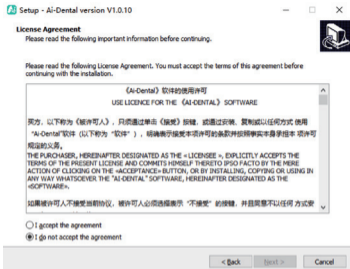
Setup - Ai-Dental version V1.0.10

License Agreement
Please read the following important information before continuing.

Please read the following License Agreement. You must accept the terms of this agreement before continuing with the installation.

《Ai-DENTAL》软件的使用许可
USE LICENCE FOR THE 《Ai-DENTAL》 SOFTWARE

买方，以下称为《被许可人》，只须通过单击《接受》按钮，或通过安装、复制或以任何方式使用 "Ai-Dental"软件（以下称为 "软件"），明确表示接受本项许可的条款并按照事实本身承担本项许可规定的义务。
THE PURCHASER, HEREINAFTER DESIGNATED AS THE « LICENSEE », EXPLICITLY ACCEPTS THE TERMS OF THE PRESENT LICENSE AND COMMITS HIMSELF THERETO IPSO FACTO BY THE MERE ACTION OF CLICKING ON THE «ACCEPTANCE» BUTTON, OR BY INSTALLING, COPYING OR USING IN ANY WAY WHATSOEVER THE "AI-DENTAL" SOFTWARE, HEREINAFTER DESIGNATED AS THE «SOFTWARE».

如果被许可人不接受当前协议，被许可人必须选择表示 "不接受" 的按钮，并且需要不以任何方式安

I accept the agreement
I do not accept the agreement

< Back   Next >   Cancel